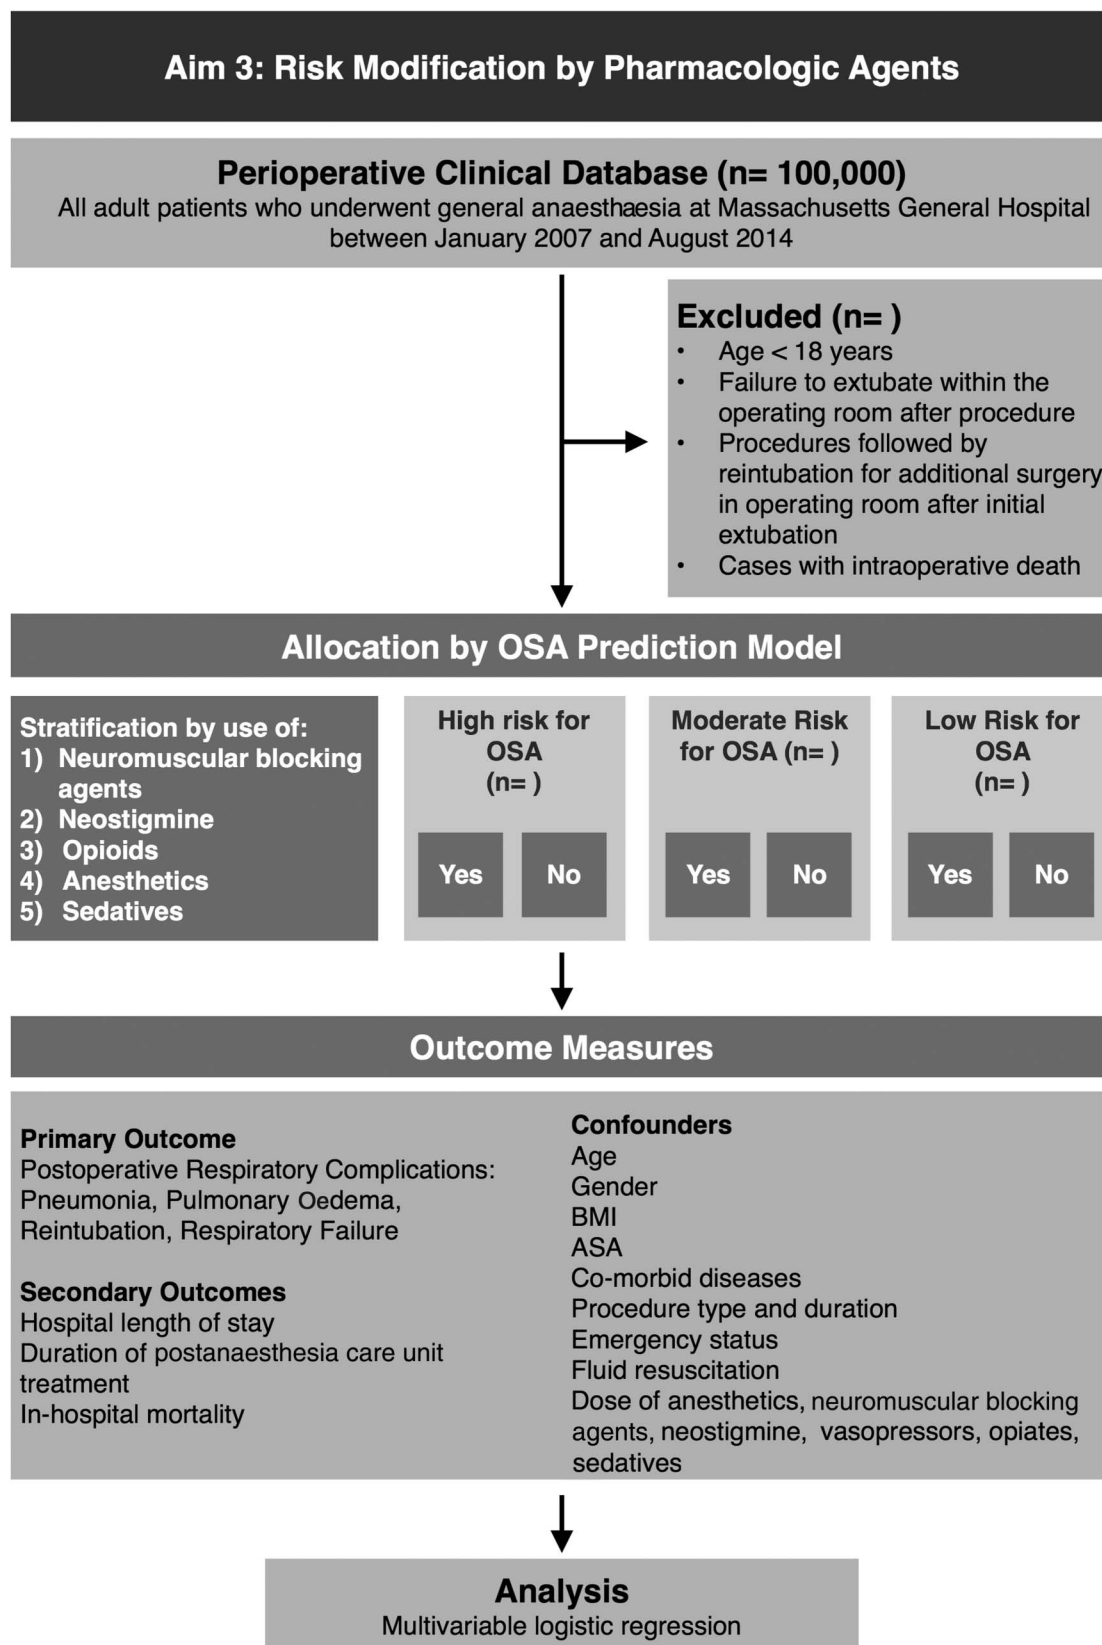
Aim 3: Risk Modification by Pharmacologic Agents

Perioperative Clinical Database (n= 100,000)
All adult patients who underwent general anaesthaesia at Massachusetts General Hospital between January 2007 and August 2014

Excluded (n= )
• Age < 18 years
• Failure to extubate within the operating room after procedure
• Procedures followed by reintubation for additional surgery in operating room after initial extubation
• Cases with intraoperative death

Allocation by OSA Prediction Model

Stratification by use of:
1) Neuromuscular blocking agents
2) Neostigmine
3) Opioids
4) Anesthetics
5) Sedatives

High risk for OSA (n= )
Yes No

Moderate Risk for OSA (n= )
Yes No

Low Risk for OSA (n= )
Yes No

Outcome Measures

Primary Outcome
Postoperative Respiratory Complications: Pneumonia, Pulmonary Oedema, Reintubation, Respiratory Failure

Secondary Outcomes
Hospital length of stay
Duration of postanaesthesia care unit treatment
In-hospital mortality

Confounders
Age
Gender
BMI
ASA
Co-morbid diseases
Procedure type and duration
Emergency status
Fluid resuscitation
Dose of anesthetics, neuromuscular blocking agents, neostigmine, vasopressors, opiates, sedatives

Analysis
Multivariable logistic regression